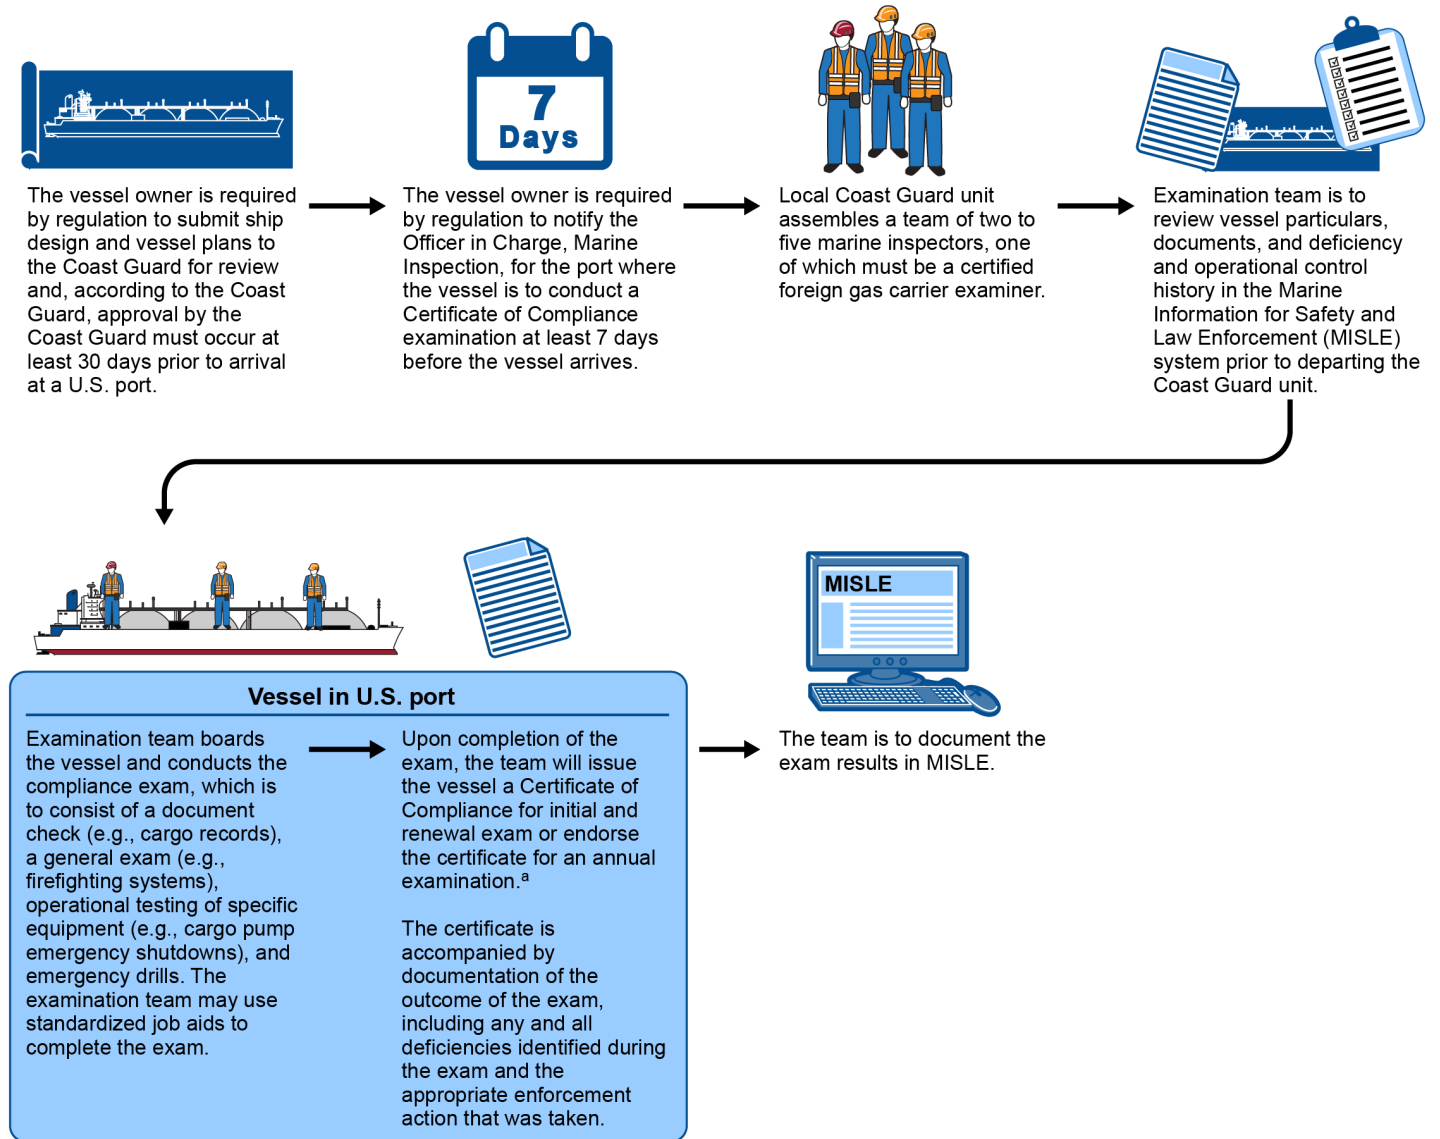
7
Days

The vessel owner is required by regulation to submit ship design and vessel plans to the Coast Guard for review and, according to the Coast Guard, approval by the Coast Guard must occur at least 30 days prior to arrival at a U.S. port.

The vessel owner is required by regulation to notify the Officer in Charge, Marine Inspection, for the port where the vessel is to conduct a Certificate of Compliance examination at least 7 days before the vessel arrives.

Local Coast Guard unit assembles a team of two to five marine inspectors, one of which must be a certified foreign gas carrier examiner.

Examination team is to review vessel particulars, documents, and deficiency and operational control history in the Marine Information for Safety and Law Enforcement (MISLE) system prior to departing the Coast Guard unit.

MISLE

Vessel in U.S. port

Examination team boards the vessel and conducts the compliance exam, which is to consist of a document check (e.g., cargo records), a general exam (e.g., firefighting systems), operational testing of specific equipment (e.g., cargo pump emergency shutdowns), and emergency drills. The examination team may use standardized job aids to complete the exam.

Upon completion of the exam, the team will issue the vessel a Certificate of Compliance for initial and renewal exam or endorse the certificate for an annual examination.$^{a}$

The certificate is accompanied by documentation of the outcome of the exam, including any and all deficiencies identified during the exam and the appropriate enforcement action that was taken.

The team is to document the exam results in MISLE.